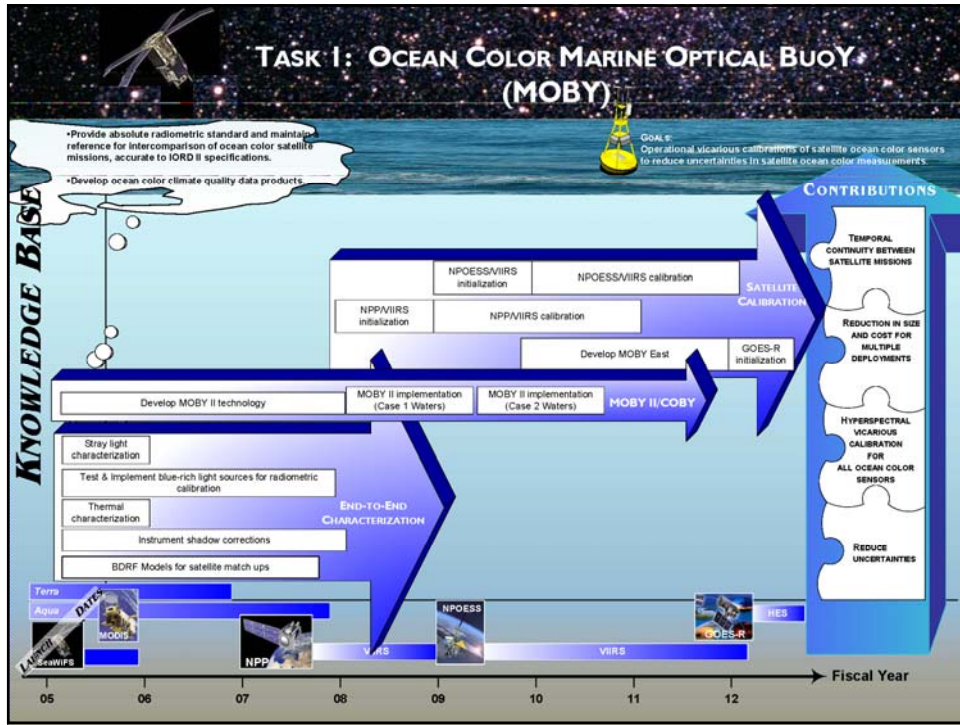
TASK I: OCEAN COLOR MARINE OPTICAL BUOY (MOBY)

•Provide absolute radiometric standard and maintain reference for intercomparison of ocean color satellite missions, accurate to IORD II specifications.

•Develop ocean color climate quality data products.

GOALS:
Operational vicarious calibrations of satellite ocean color sensors to reduce uncertainties in satellite ocean color measurements.

KNOWLEDGE BASE

CONTRIBUTIONS

TEMPORAL CONTINUITY BETWEEN SATELLITE MISSIONS

REDUCTION IN SIZE AND COST FOR MULTIPLE DEPLOYMENTS

HYPERSPECTRAL VICARIOUS CALIBRATION FOR ALL OCEAN COLOR SENSORS

REDUCE UNCERTAINTIES

NPOESS/VIIRS initialization

NPOESS/VIIRS calibration

SATELLITE CALIBRATION

NPP/VIIRS initialization

NPP/VIIRS calibration

Develop MOBY East

GOES-R initialization

Develop MOBY II technology

MOBY II implementation (Case 1 Waters)

MOBY II implementation (Case 2 Waters)

MOBY II/COBY

Stray light characterization

Test & Implement blue-rich light sources for radiometric calibration

Thermal characterization

Instrument shadow corrections

BDRF Models for satellite match ups

END-TO-END CHARACTERIZATION

Terra

Aqua

Launch DATES

SeaWIFS

MODIS

NPP

VIIRS

NPOESS

VIIRS

GOES-R

HES

Fiscal Year

05 06 07 08 09 10 11 12